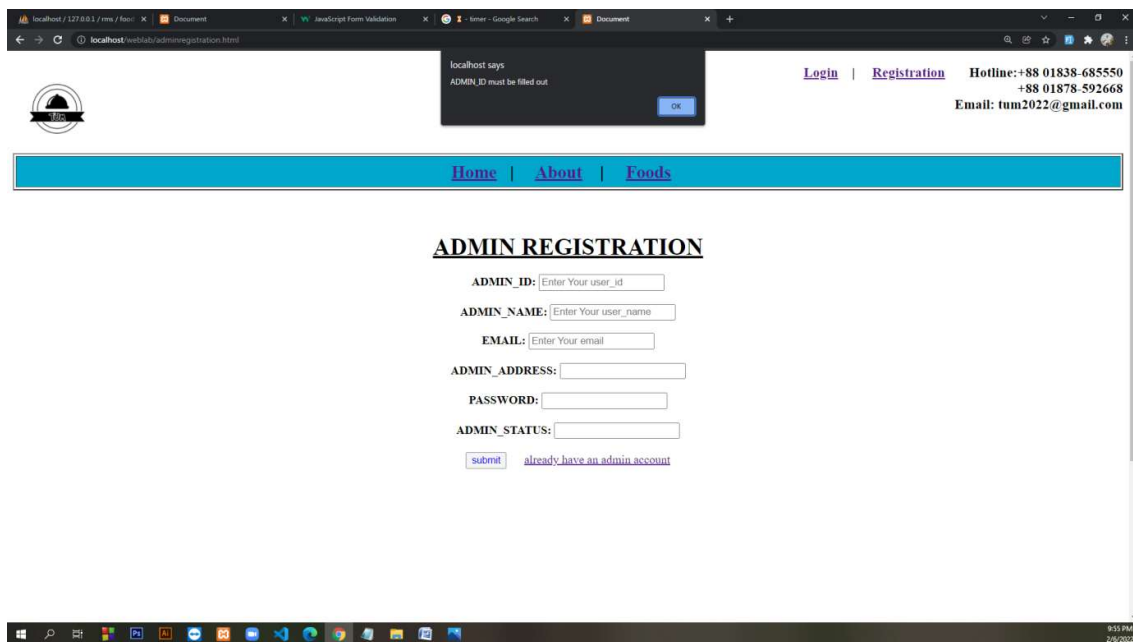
localhost / 127.0.0.1 / rms / food × | Document × | JavaScript Form Validation × | timer - Google Search × | Document × +

localhost/weblab/adminregistration.html

localhost says
ADMIN_ID must be filled out
OK

Login | Registration

Hotline:+88 01838-685550
+88 01878-592668
Email: tum2022@gmail.com

TUM

Home | About | Foods

ADMIN REGISTRATION

ADMIN_ID: Enter Your user_id

ADMIN_NAME: Enter Your user_name

EMAIL: Enter Your email

ADMIN_ADDRESS:

PASSWORD:

ADMIN_STATUS:

submit already have an admin account

9:55 PM
2/6/2022